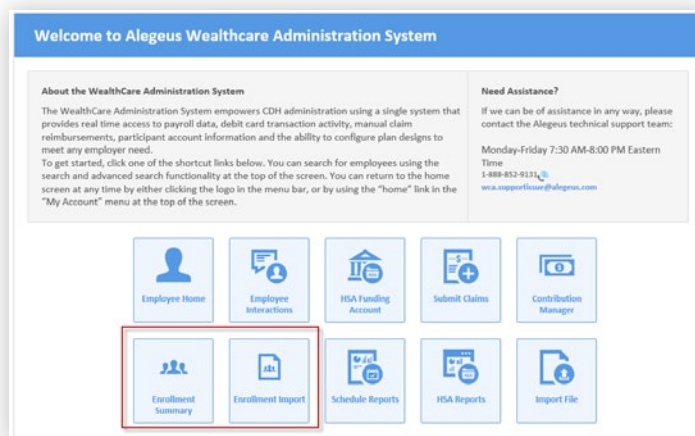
Welcome to Alegeus Wealthcare Administration System

About the WealthCare Administration System

The WealthCare Administration System empowers CDH administration using a single system that provides real time access to payroll data, debit card transaction activity, manual claim reimbursements, participant account information and the ability to configure plan designs to meet any employer need.
To get started, click one of the shortcut links below. You can search for employees using the search and advanced search functionality at the top of the screen. You can return to the home screen at any time by either clicking the logo in the menu bar, or by using the "home" link in the "My Account" menu at the top of the screen.

Need Assistance?

If we can be of assistance in any way, please contact the Alegeus technical support team:

Monday-Friday 7:30 AM-8:00 PM Eastern Time
1-888-852-9131
wca.supportissue@alegeus.com

Employee Home

Employee Interactions

HSA Funding Account

Submit Claims

Contribution Manager

Enrollment Summary

Enrollment Import

Schedule Reports

HSA Reports

Import File